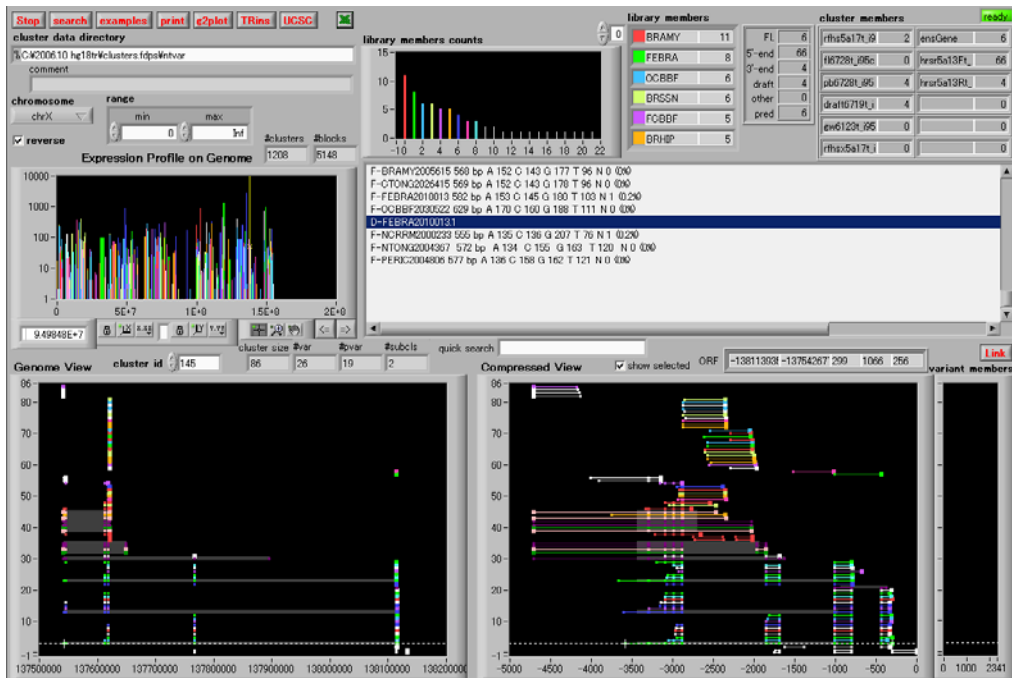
Stop search examples print g2plot TRins UCSC

cluster data directory
%C:¥200610 hg18tr¥clusters.fdps¥ntvar
comment

chromosome
chrX
reverse

range
min 0
max Inf

#clusters 1208
#blocks 5148

Expression Profile on Genome

10000
1000
100
10
1

0 5E+7 1E+8 1.5E+8 2E+8

9.49848E+7

library members counts

10
5
0
-10 2 4 6 8 10 12 14 16 18 20 22

0

library members

| | |
|---|---|
| BRAMY | 11 |
| FEBRA | 8 |
| OCBBF | 6 |
| BRSSN | 6 |
| FCBBF | 5 |
| BRHIP | 5 |

| | |
|---|---|
| FL | 6 |
| 5'-end | 66 |
| 3'-end | 4 |
| draft | 4 |
| other | 0 |
| pred | 6 |

cluster members

| | | | |
|---|---|---|---|
| rfhs5a17t_i9 | 2 | ensGene | 6 |
| fl6728t_i95c | 0 | hrsr5a13Ft_ | 66 |
| pb6728t_i95 | 4 | hrsr5a13Rt_ | 4 |
| draft6719t_i | 4 | | 0 |
| gw6123t_i95 | 0 | | 0 |
| rfhsx5a17t_i | 0 | | 0 |

ready

F-BRAMY2005615 568 bp A 152 C 143 G 177 T 96 N 0 (0%)
F-CTONG2026415 569 bp A 152 C 143 G 178 T 96 N 0 (0%)
F-FEBRA2010013 582 bp A 153 C 145 G 180 T 103 N 1 (0.2%)
F-OCBBF2030522 629 bp A 170 C 160 G 188 T 111 N 0 (0%)
D-FEBRA20100131
F-NCRRM2000233 555 bp A 135 C 136 G 207 T 76 N 1 (0.2%)
F-NTONG2004357 572 bp A 134 C 155 G 163 T 120 N 0 (0%)
F-PERIC2004806 577 bp A 136 C 158 G 162 T 121 N 0 (0%)

Genome View
cluster id 145
cluster size 86
#var 26
#pvar 19
#subcls 2
quick search

Compressed View
show selected
ORF -138113938 -13754267 299 1066 256
Link
variant members

86
80
70
60
50
40
30
20
10
0

137500000 137600000 137700000 137800000 137900000 138000000 138100000 138200000

-5000 -4500 -4000 -3500 -3000 -2500 -2000 -1500 -1000 -500 0

0 1000 2341